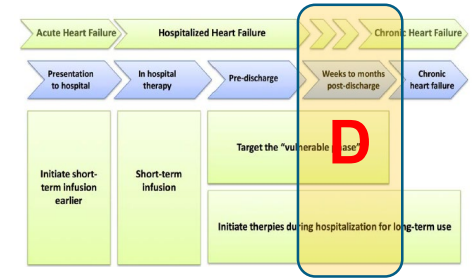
Acute Heart Failure

Hospitalized Heart Failure

Chronic Heart Failure

Presentation to hospital

In hospital therapy

Pre-discharge

Weeks to months post-discharge

Chronic heart failure

Initiate short-term infusion earlier

Short-term infusion

Target the "vulnerable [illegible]ase"

D

Initiate therpies during hospitalization for long-term use